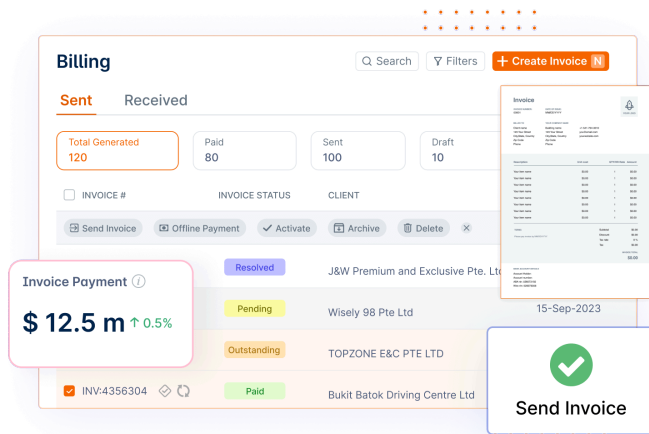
Billing

Search
Filters
+ Create Invoice N

Sent
Received

Total Generated
120

Paid
80

Sent
100

Draft
10

INVOICE #
INVOICE STATUS
CLIENT

Send Invoice
Offline Payment
Activate
Archive
Delete

Invoice Payment
$ 12.5 m ↑ 0.5%

Resolved
J&W Premium and Exclusive Pte. Ltd

Pending
Wisely 98 Pte Ltd
15-Sep-2023

Outstanding
TOPZONE E&C PTE LTD

INV:4356304
Paid
Bukit Batok Driving Centre Ltd

Invoice

Send Invoice